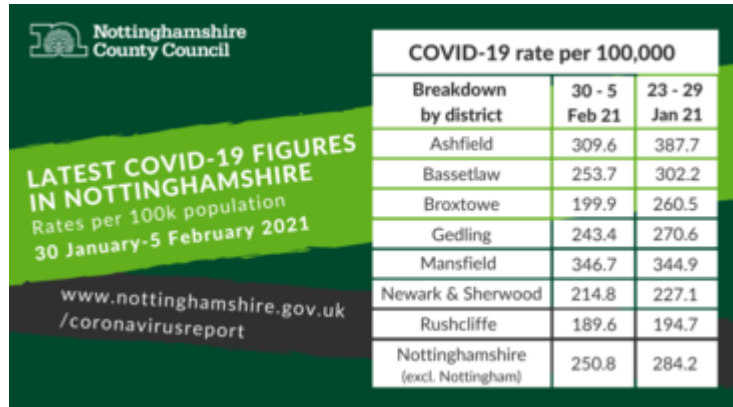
Nottinghamshire County Council

LATEST COVID-19 FIGURES IN NOTTINGHAMSHIRE
Rates per 100k population
30 January-5 February 2021

www.nottinghamshire.gov.uk/coronavirusreport

COVID-19 rate per 100,000

| Breakdown by district | 30 - 5 Feb 21 | 23 - 29 Jan 21 |
|---|---|---|
| Ashfield | 309.6 | 387.7 |
| Bassetlaw | 253.7 | 302.2 |
| Broxtowe | 199.9 | 260.5 |
| Gedling | 243.4 | 270.6 |
| Mansfield | 346.7 | 344.9 |
| Newark & Sherwood | 214.8 | 227.1 |
| Rushcliffe | 189.6 | 194.7 |
| Nottinghamshire (excl. Nottingham) | 250.8 | 284.2 |